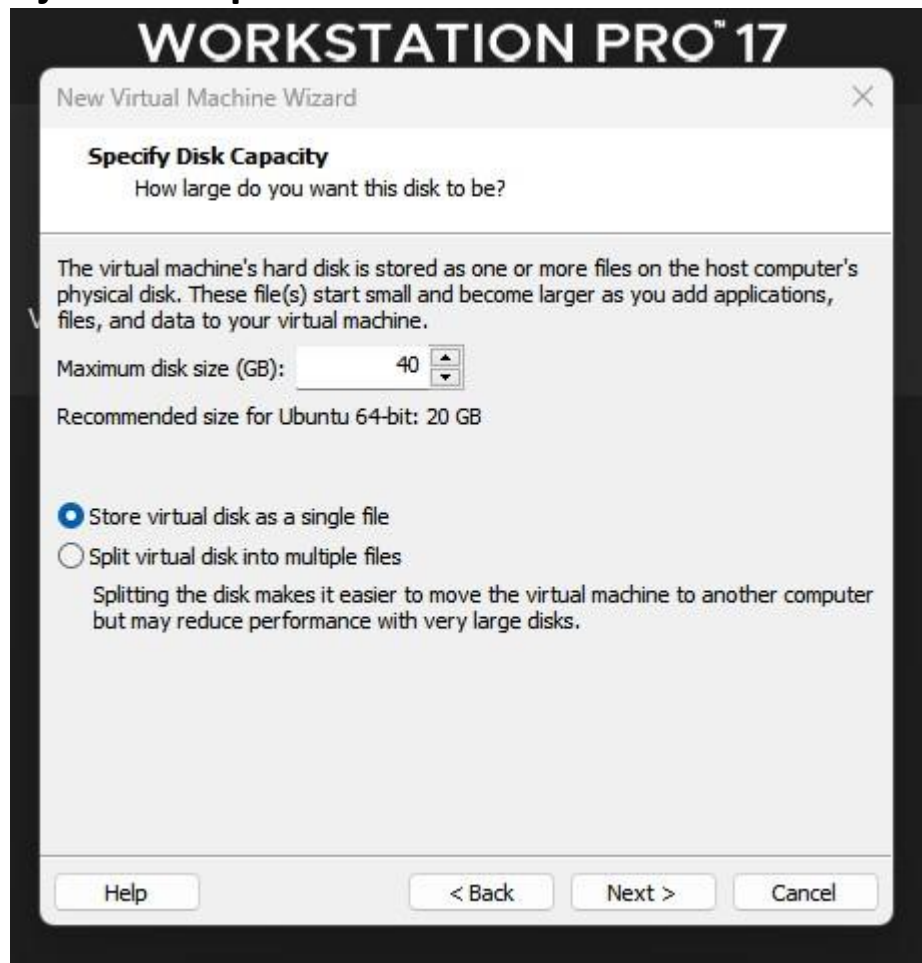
WORKSTATION PRO™ 17

New Virtual Machine Wizard

Specify Disk Capacity
How large do you want this disk to be?

The virtual machine's hard disk is stored as one or more files on the host computer's physical disk. These file(s) start small and become larger as you add applications, files, and data to your virtual machine.

Maximum disk size (GB): 40

Recommended size for Ubuntu 64-bit: 20 GB

Store virtual disk as a single file

Split virtual disk into multiple files

Splitting the disk makes it easier to move the virtual machine to another computer but may reduce performance with very large disks.

Help

< Back

Next >

Cancel